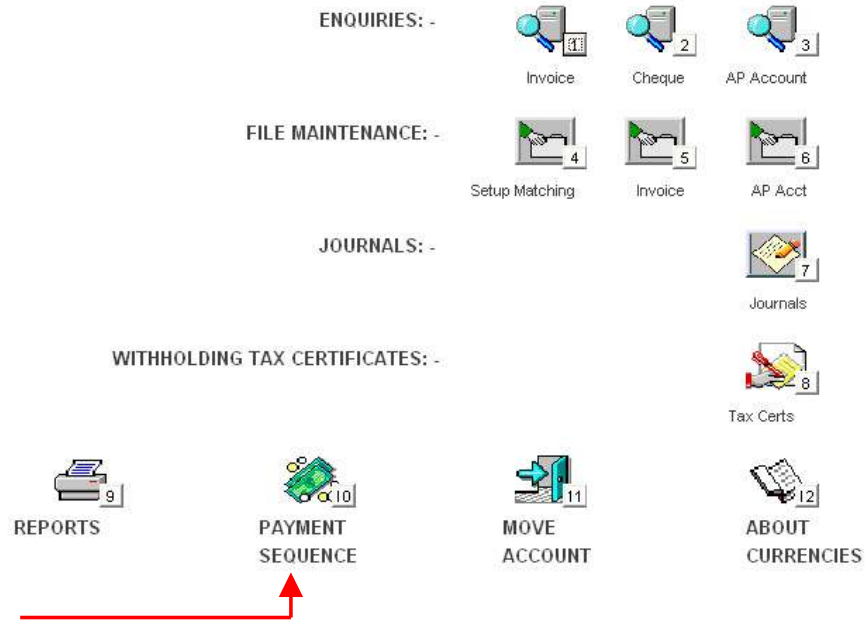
ENQUIRIES: -

1 Invoice

2 Cheque

3 AP Account

FILE MAINTENANCE: -

4 Setup Matching

5 Invoice

6 AP Acct

JOURNALS: -

7 Journals

WITHHOLDING TAX CERTIFICATES: -

8 Tax Certs

9 REPORTS

10 PAYMENT SEQUENCE

11 MOVE ACCOUNT

12 ABOUT CURRENCIES